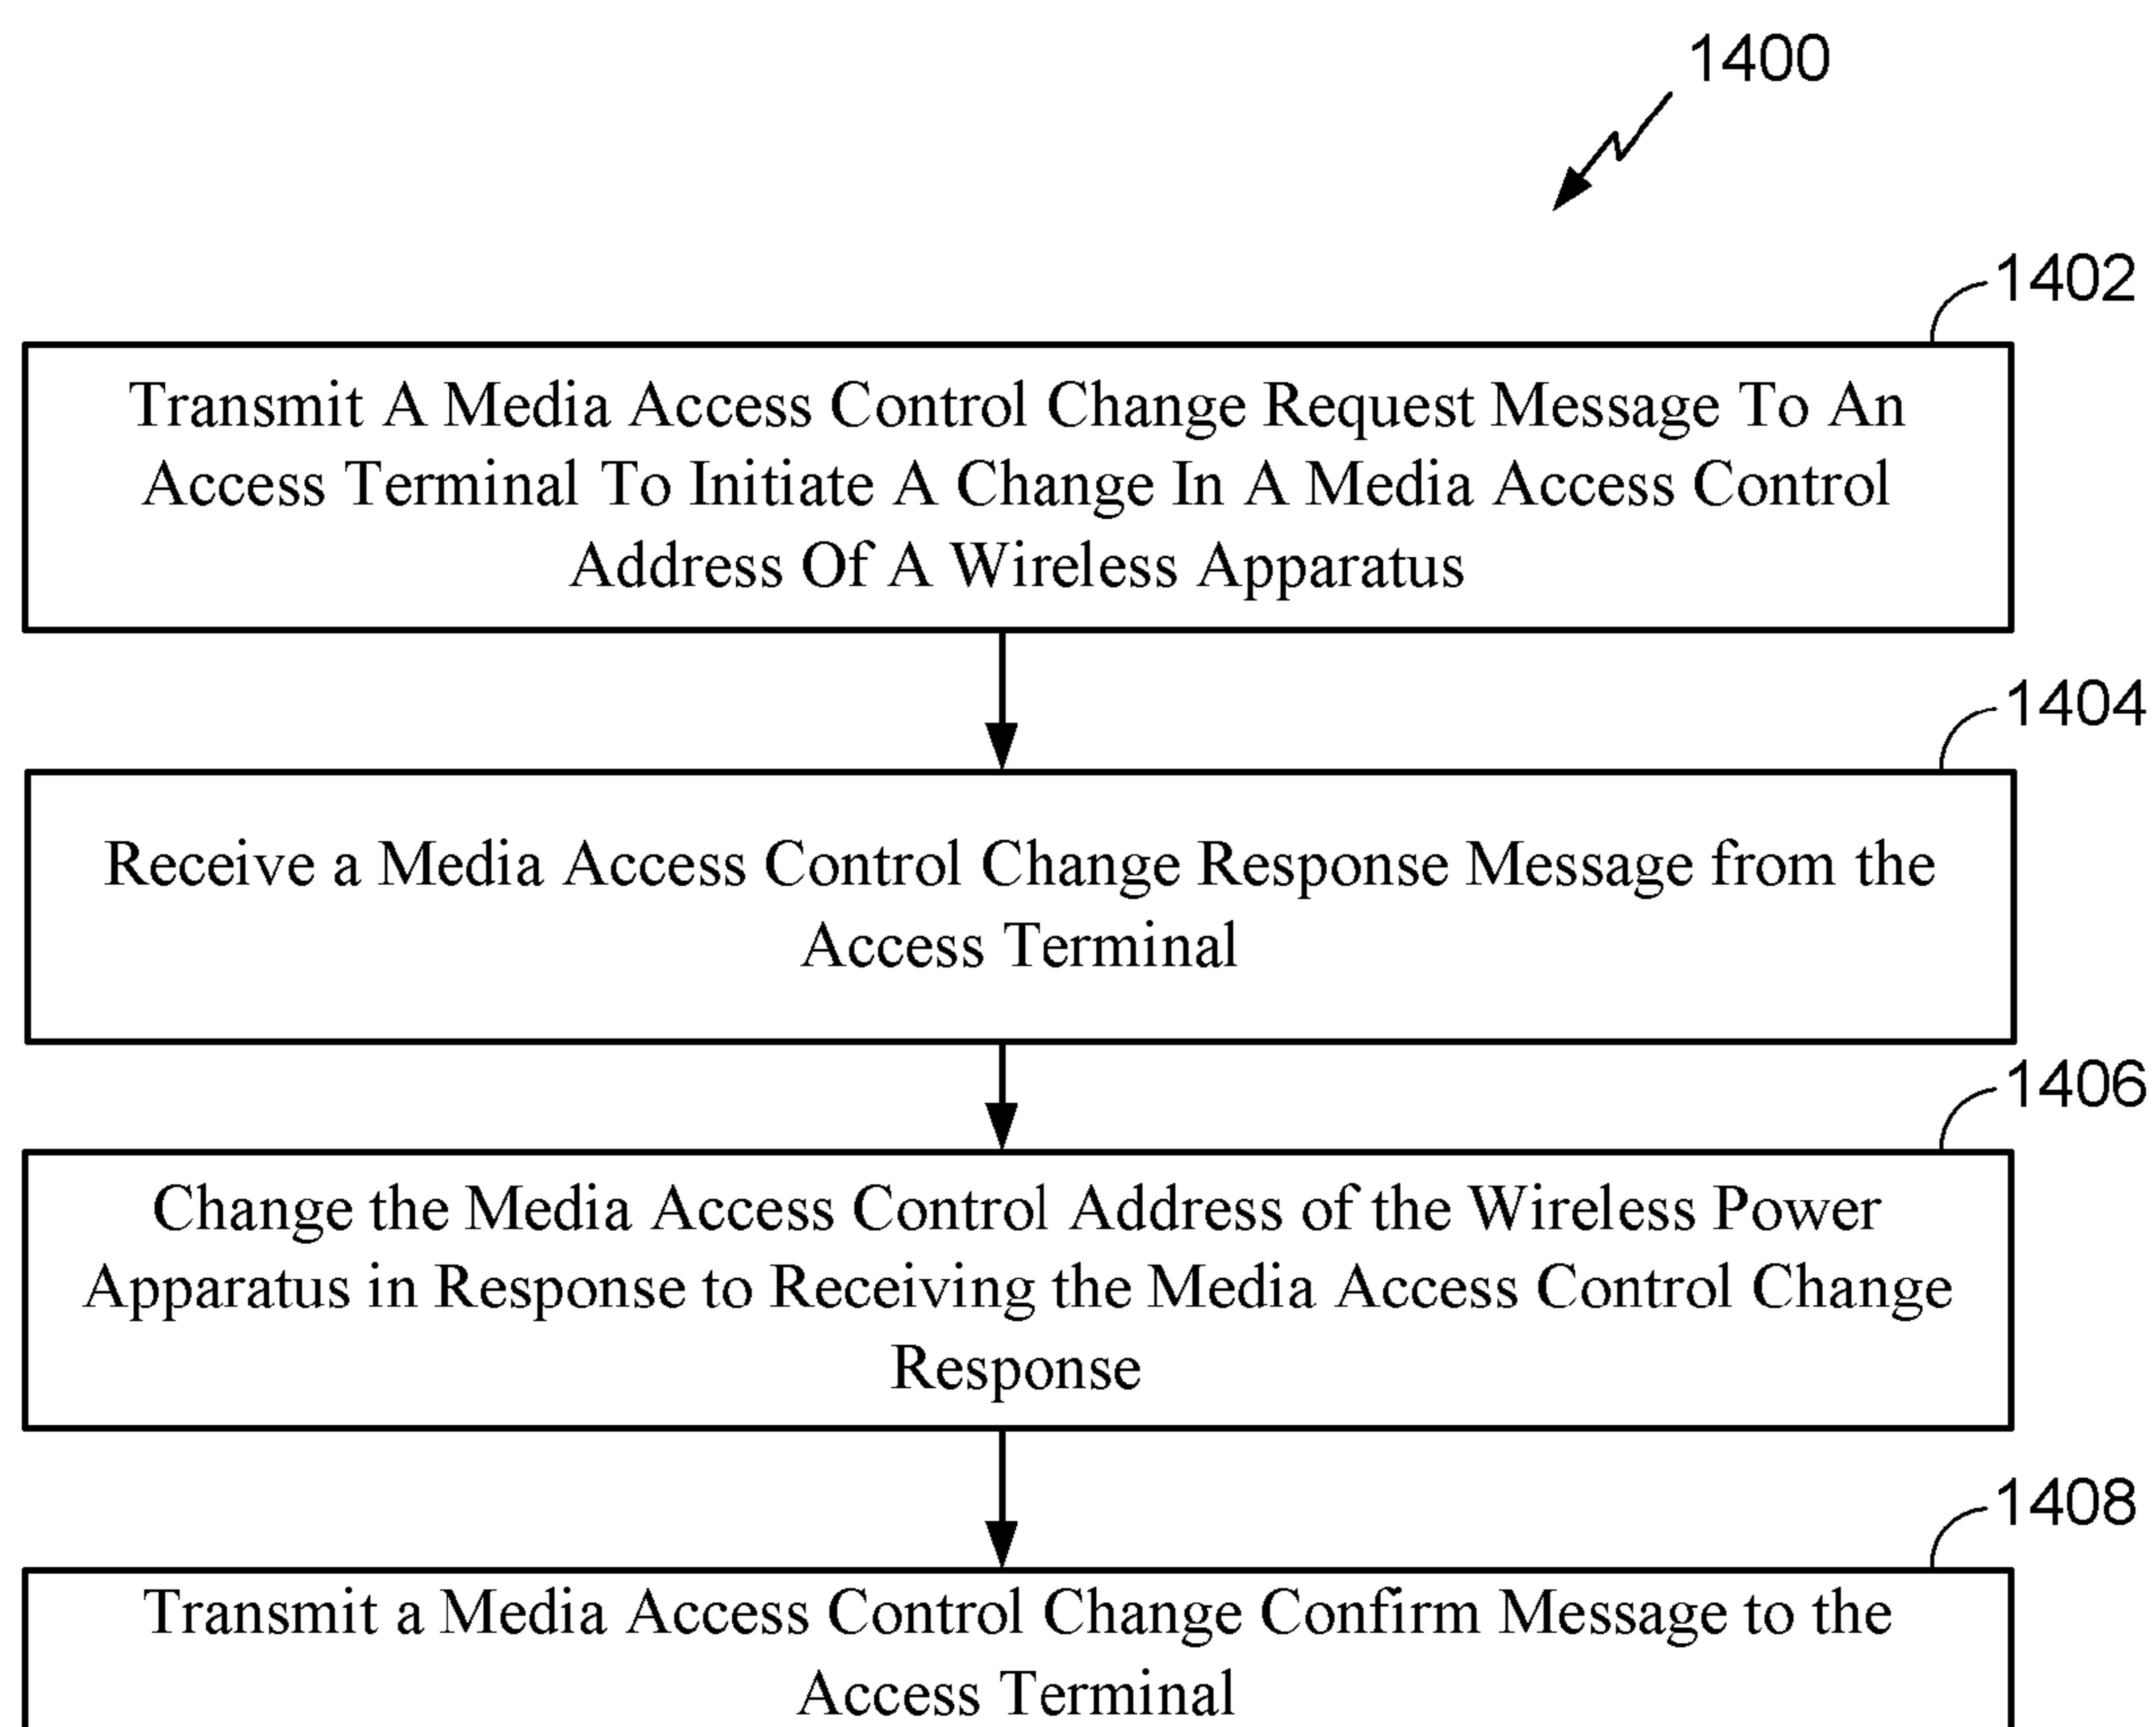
1400

1402

Transmit A Media Access Control Change Request Message To An Access Terminal To Initiate A Change In A Media Access Control Address Of A Wireless Apparatus

1404

Receive a Media Access Control Change Response Message from the Access Terminal

1406

Change the Media Access Control Address of the Wireless Power Apparatus in Response to Receiving the Media Access Control Change Response

1408

Transmit a Media Access Control Change Confirm Message to the Access Terminal